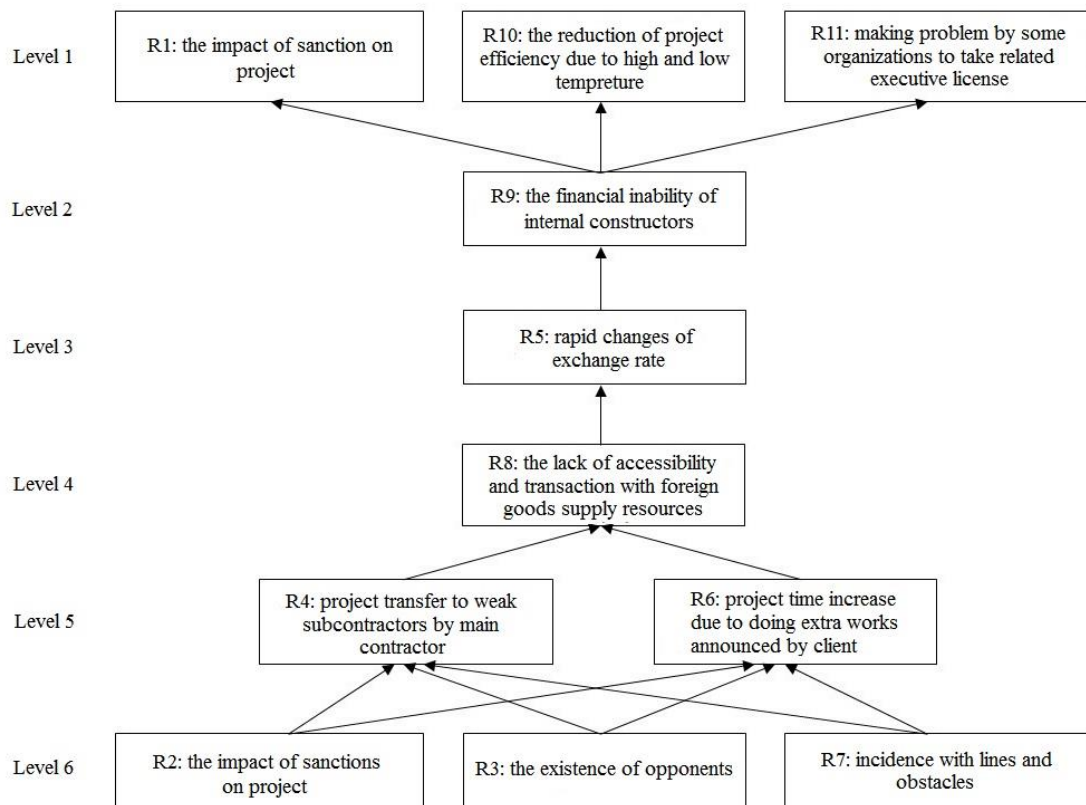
Level 1

R1: the impact of sanction on project

R10: the reduction of project efficiency due to high and low tempreture

R11: making problem by some organizations to take related executive license

Level 2

R9: the financial inability of internal constructors

Level 3

R5: rapid changes of exchange rate

Level 4

R8: the lack of accessibility and transaction with foreign goods supply resources

Level 5

R4: project transfer to weak subcontractors by main contractor

R6: project time increase due to doing extra works announced by client

Level 6

R2: the impact of sanctions on project

R3: the existence of opponents

R7: incidence with lines and obstacles